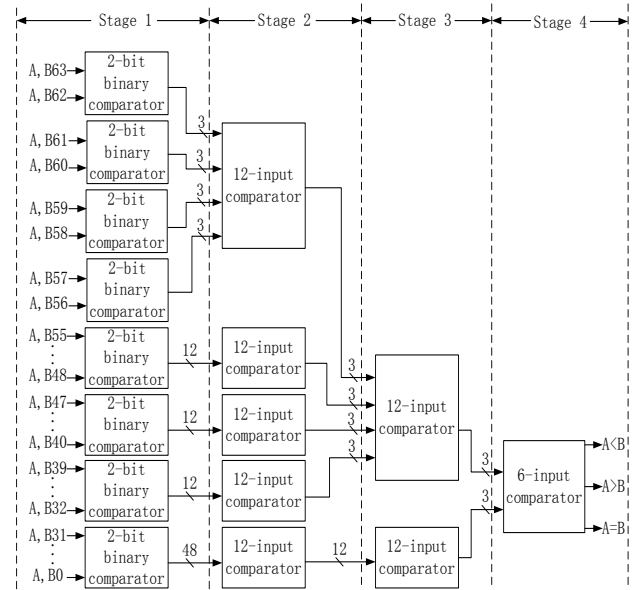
Stage 1
Stage 2
Stage 3
Stage 4

A, B63
A, B62
2-bit binary comparator

A, B61
A, B60
2-bit binary comparator

A, B59
A, B58
2-bit binary comparator

A, B57
A, B56
2-bit binary comparator

3
3
3
3

12-input comparator

A, B55
A, B48
2-bit binary comparator
12
12-input comparator

A, B47
A, B40
2-bit binary comparator
12
12-input comparator

A, B39
A, B32
2-bit binary comparator
12
12-input comparator

A, B31
A, B0
2-bit binary comparator
48
12-input comparator
12
12-input comparator

3
3
3
3

12-input comparator

3
3

6-input comparator

A<B
A>B
A=B